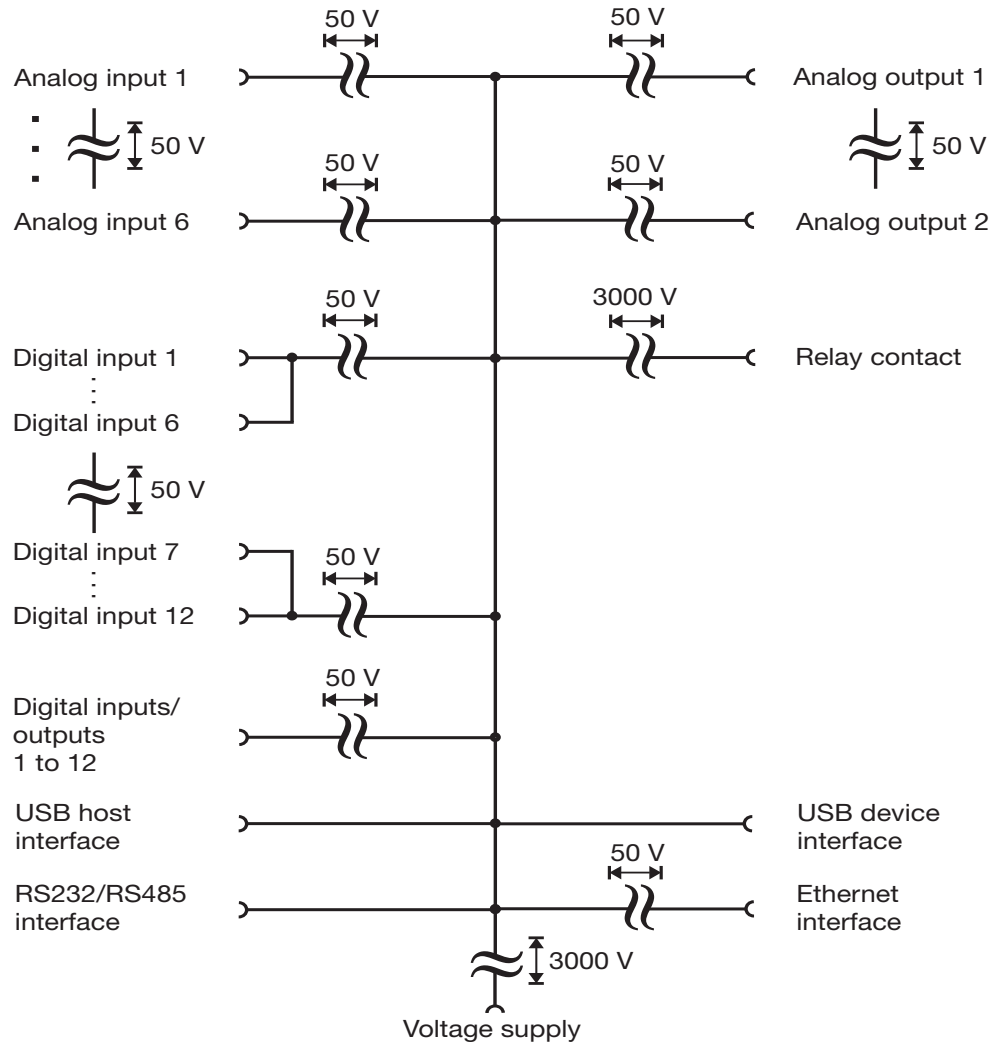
50 V
50 V
Analog input 1
Analog output 1
50 V
50 V
50 V
50 V
Analog input 6
Analog output 2
50 V
3000 V
Digital input 1
Relay contact
Digital input 6
50 V
Digital input 7
50 V
Digital input 12
50 V
Digital inputs/ outputs 1 to 12
USB host interface
USB device interface
50 V
RS232/RS485 interface
Ethernet interface
3000 V
Voltage supply